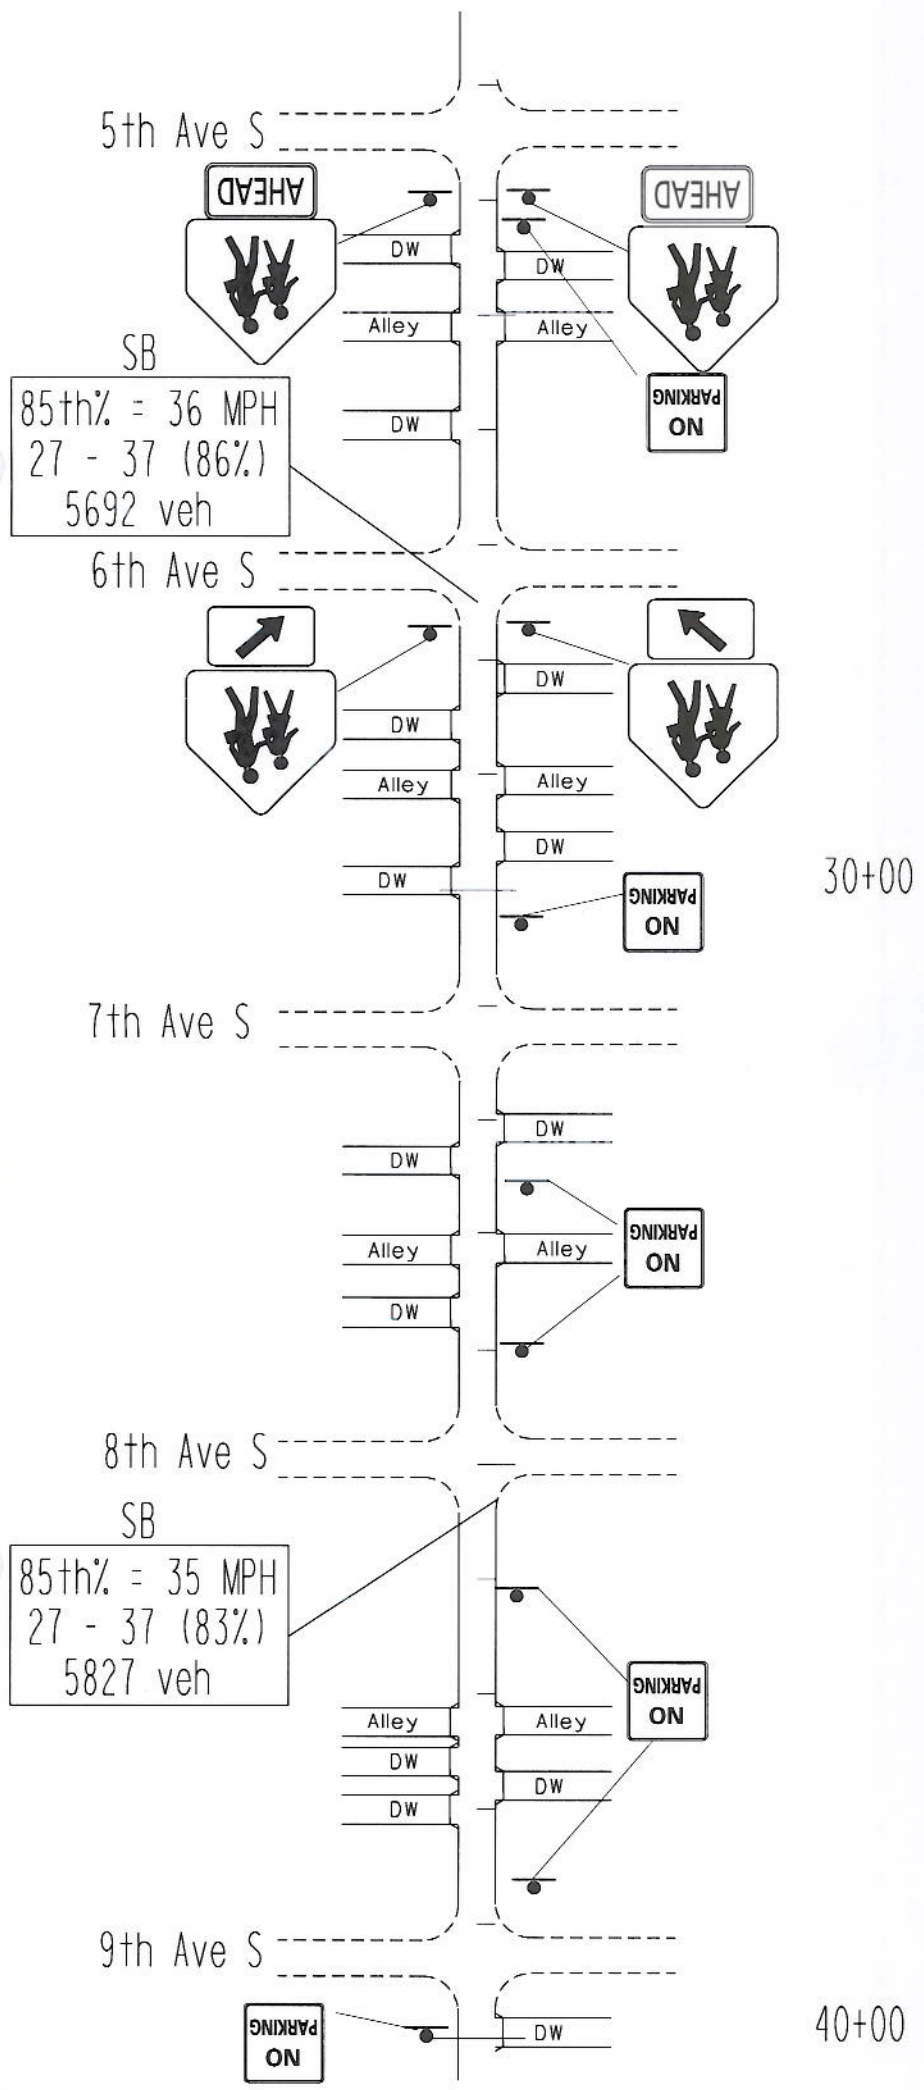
5th Ave S

AHEAD

AHEAD

DW

DW

Alley

Alley

SB
85th% = 36 MPH
27 - 37 (86%)
5692 veh

DW

NO PARKING

6th Ave S

DW

DW

Alley

Alley

DW

DW

NO PARKING

30+00

7th Ave S

DW

DW

Alley

Alley

NO PARKING

DW

8th Ave S

SB
85th% = 35 MPH
27 - 37 (83%)
5827 veh

NO PARKING

Alley

Alley

DW

DW

DW

9th Ave S

NO PARKING

DW

40+00